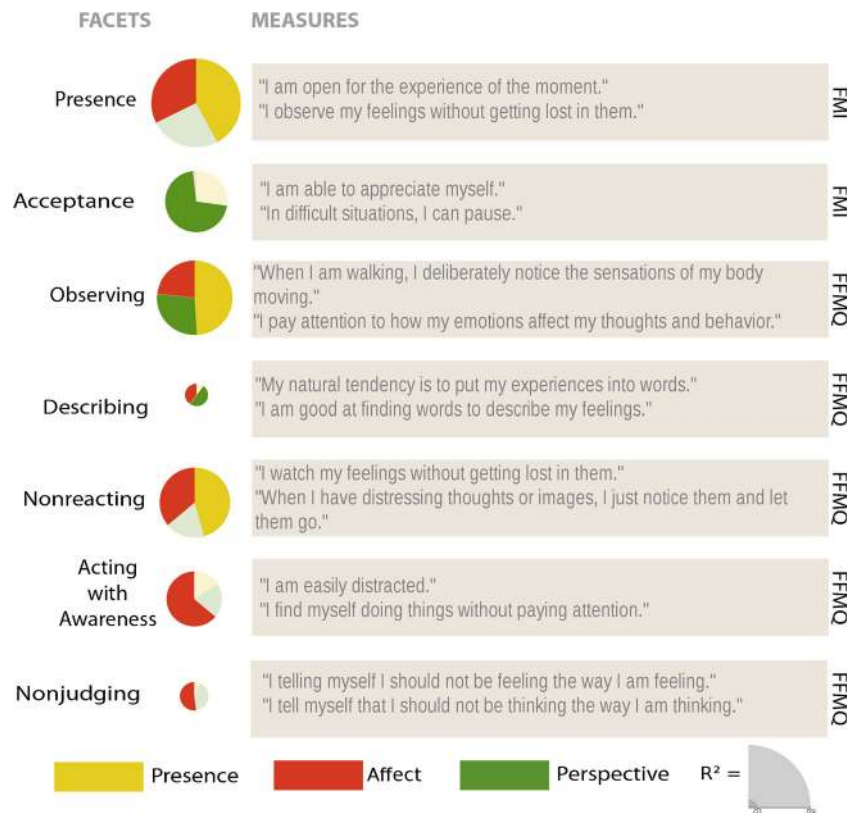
FACETS

MEASURES

Presence

"I am open for the experience of the moment."
"I observe my feelings without getting lost in them."

FMI

Acceptance

"I am able to appreciate myself."
"In difficult situations, I can pause."

FMI

Observing

"When I am walking, I deliberately notice the sensations of my body moving."
"I pay attention to how my emotions affect my thoughts and behavior."

FFMQ

Describing

"My natural tendency is to put my experiences into words."
"I am good at finding words to describe my feelings."

FFMQ

Nonreacting

"I watch my feelings without getting lost in them."
"When I have distressing thoughts or images, I just notice them and let them go."

FFMQ

Acting with Awareness

"I am easily distracted."
"I find myself doing things without paying attention."

FFMQ

Nonjudging

"I telling myself I should not be feeling the way I am feeling."
"I tell myself that I should not be thinking the way I am thinking."

FFMQ

Presence Affect Perspective $R^2 =$